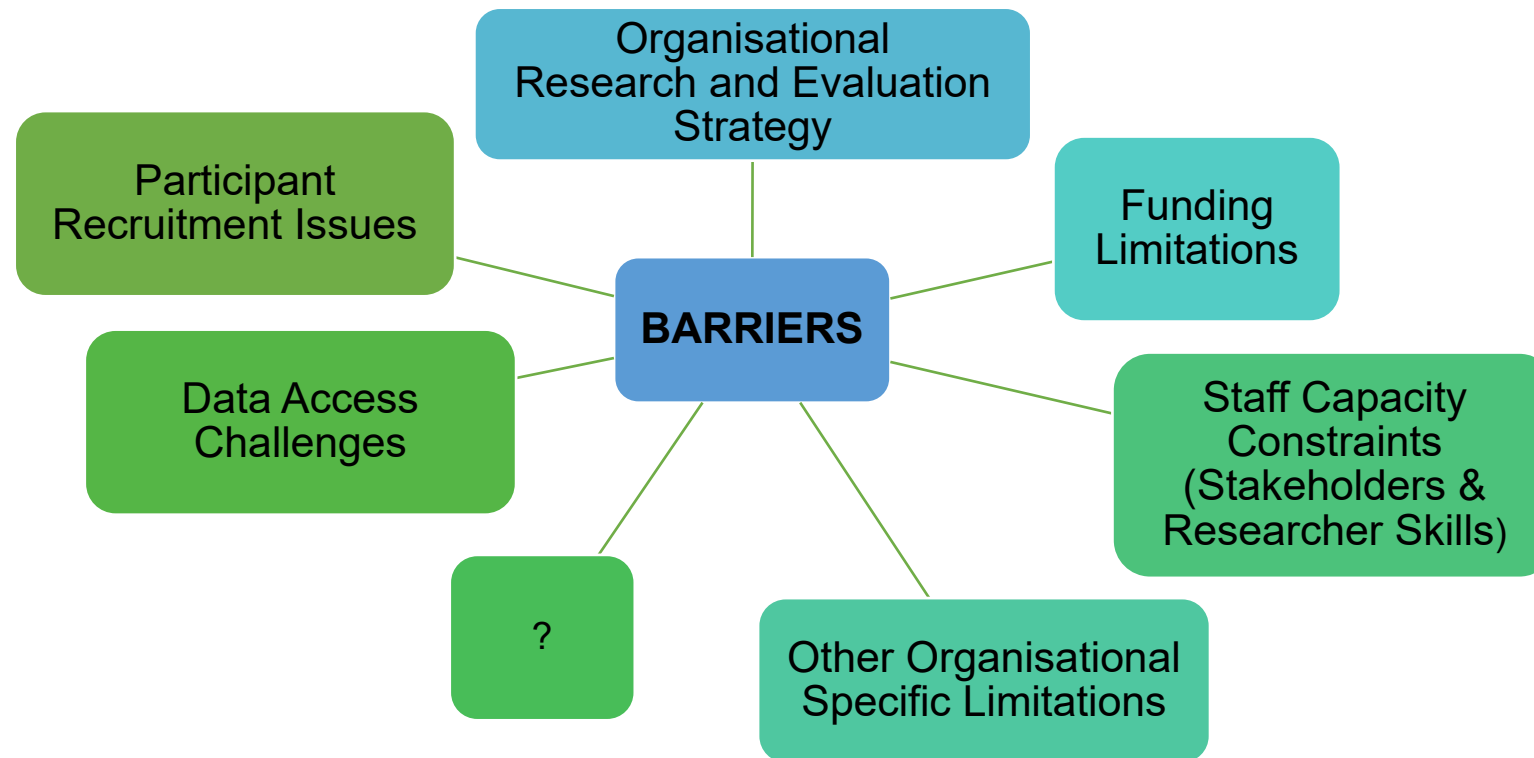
Organisational Research and Evaluation Strategy

Participant Recruitment Issues

Funding Limitations

BARRIERS

Data Access Challenges

Staff Capacity Constraints (Stakeholders & Researcher Skills)

?

Other Organisational Specific Limitations